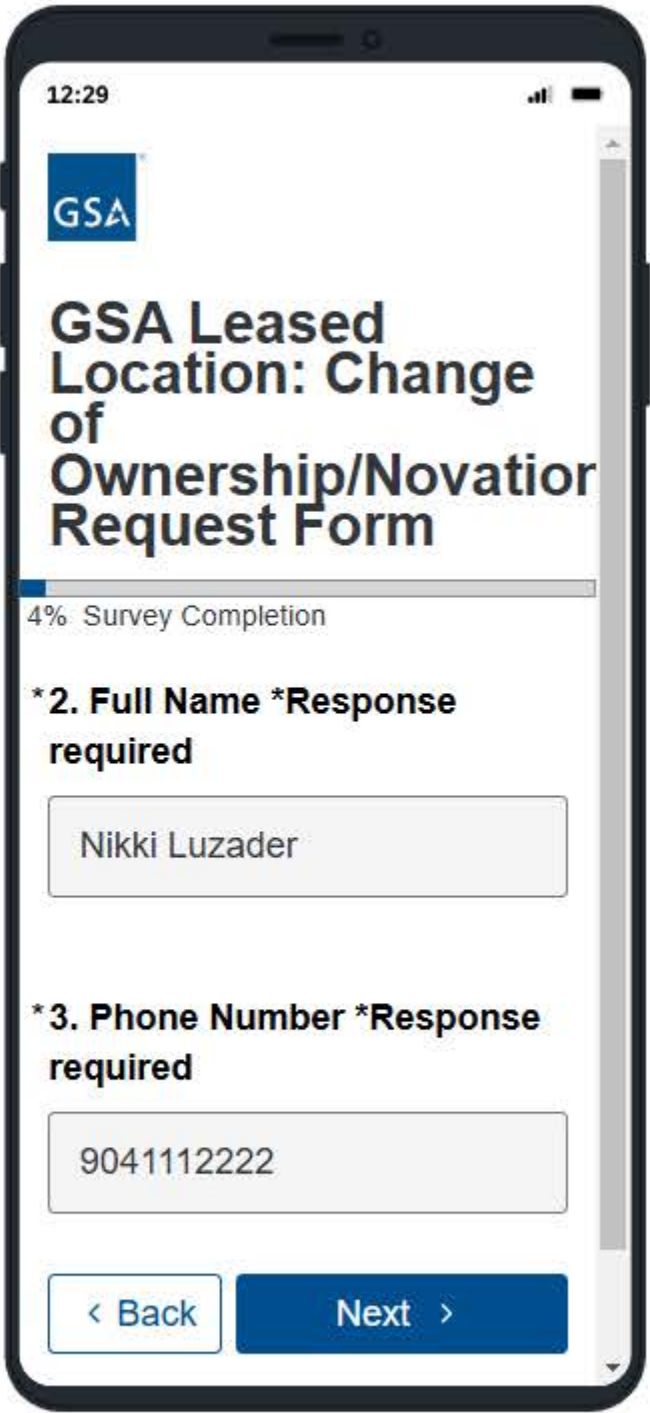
12:29

GSA

GSA Leased Location: Change of Ownership/Novatior Request Form

4% Survey Completion

*2. Full Name *Response required

Nikki Luzader

*3. Phone Number *Response required

9041112222

‹ Back

Next ›